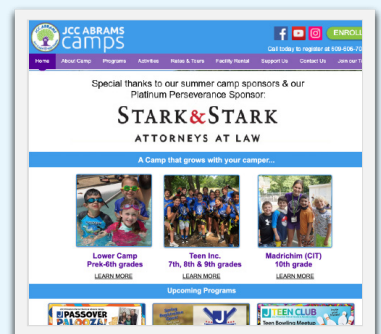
JCC ABRAMS camps

ENROLL

Call today to register at 609-606-7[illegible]

Home About Camp Programs Activities Rates & Tours Facility Rental Support Us Contact Us Join our T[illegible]

Special thanks to our summer camp sponsors & our Platinum Perseverance Sponsor:

STARK&STARK ATTORNEYS AT LAW

A Camp that grows with your camper...

Lower Camp
Prek-6th grades
LEARN MORE

Teen Inc.
7th, 8th & 9th grades
LEARN MORE

Madrichim (CIT)
10th grade
LEARN MORE

Upcoming Programs

PASSOVER PALOOZA!

TEEN CLUB
Teen Bowling Meetup